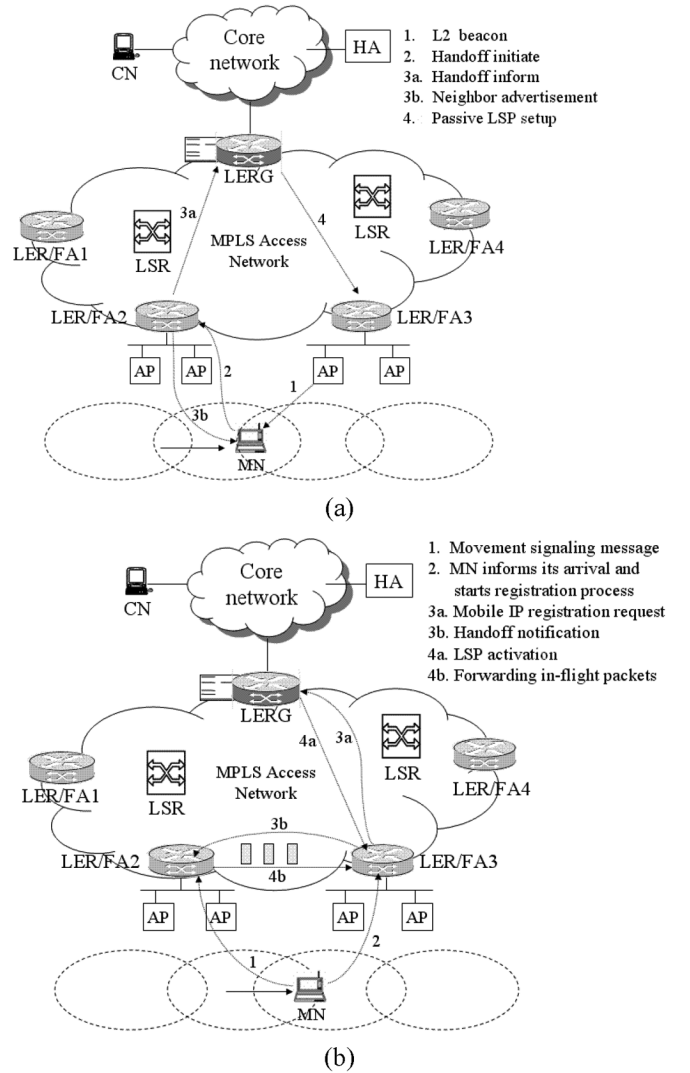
CN
Core network
HA

1. L2 beacon
2. Handoff initiate
3a. Handoff inform
3b. Neighbor advertisement
4. Passive LSP setup

LERG
3a
4
LSR
LSR
LER/FA1
MPLS Access Network
LER/FA4
LER/FA2
LER/FA3
AP
AP
2
1
AP
AP
3b
MN

(a)

CN
Core network
HA

1. Movement signaling message
2. MN informs its arrival and starts registration process
3a. Mobile IP registration request
3b. Handoff notification
4a. LSP activation
4b. Forwarding in-flight packets

LERG
4a
3a
LSR
LER/FA1
MPLS Access Network
LSR
LER/FA4
3b
LER/FA2
4b
LER/FA3
AP
AP
AP
AP
1
2
MN

(b)